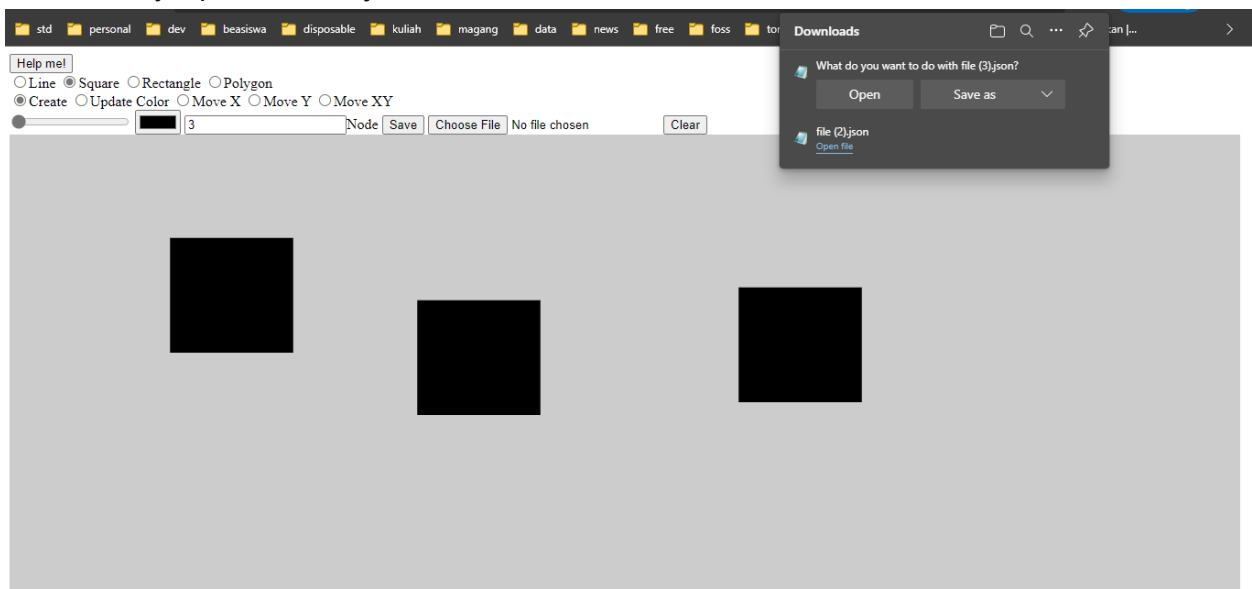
std personal dev beasiswa disposable kuliah magang data news free foss tor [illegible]kan |...

Downloads

What do you want to do with file (3).json?

Open

Save as

file (2).json

Open file

Help me!

Line Square Rectangle Polygon

Create Update Color Move X Move Y Move XY

3 Node Save Choose File No file chosen Clear